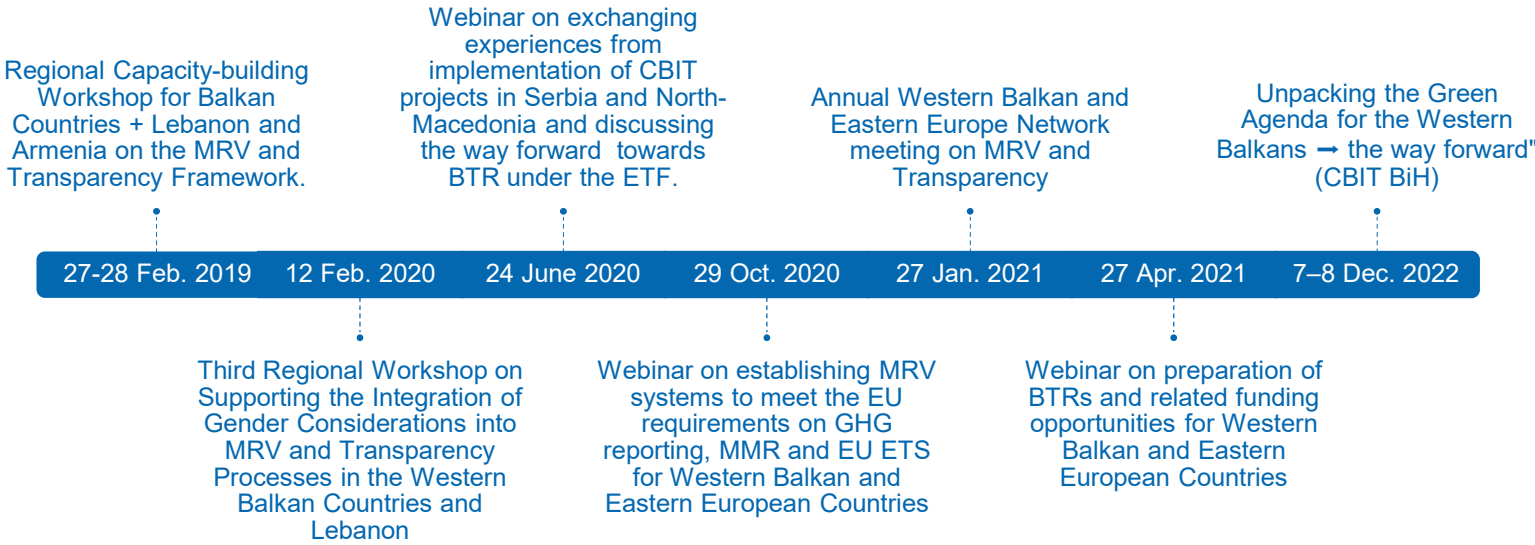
Regional Capacity-building Workshop for Balkan Countries + Lebanon and Armenia on the MRV and Transparency Framework.

Webinar on exchanging experiences from implementation of CBIT projects in Serbia and North-Macedonia and discussing the way forward towards BTR under the ETF.

Annual Western Balkan and Eastern Europe Network meeting on MRV and Transparency

Unpacking the Green Agenda for the Western Balkans ➞ the way forward" (CBIT BiH)

27-28 Feb. 2019
12 Feb. 2020
24 June 2020
29 Oct. 2020
27 Jan. 2021
27 Apr. 2021
7–8 Dec. 2022

Third Regional Workshop on Supporting the Integration of Gender Considerations into MRV and Transparency Processes in the Western Balkan Countries and Lebanon

Webinar on establishing MRV systems to meet the EU requirements on GHG reporting, MMR and EU ETS for Western Balkan and Eastern European Countries

Webinar on preparation of BTRs and related funding opportunities for Western Balkan and Eastern European Countries